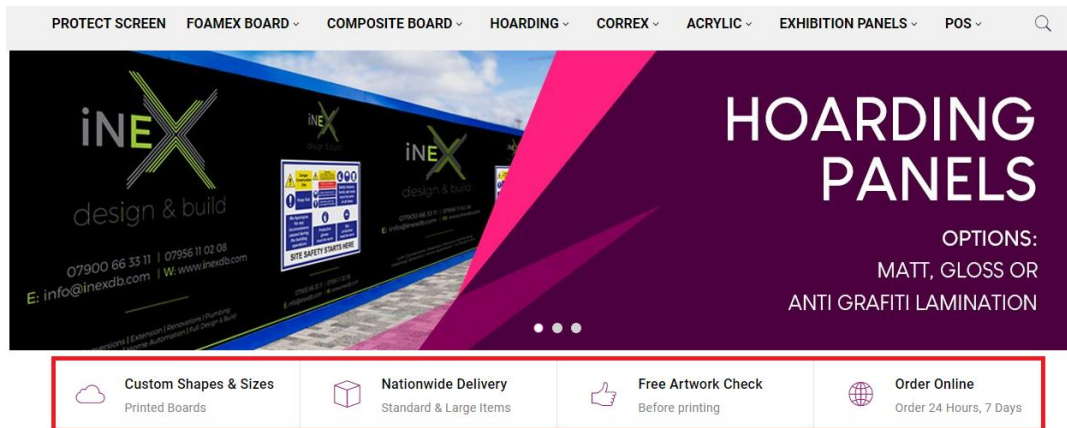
PROTECT SCREEN FOAMEX BOARD COMPOSITE BOARD HOARDING CORREX ACRYLIC EXHIBITION PANELS POS

iNEX
design & build
07900 66 33 11 | 07956 11 02 08
E: info@inexdb.com | W: www.inexdb.com

iNEX
design & build

iNEX
design & build

SITE SAFETY STARTS HERE

HOARDING PANELS

OPTIONS:
MATT, GLOSS OR
ANTI GRAFITI LAMINATION

Custom Shapes & Sizes
Printed Boards

Nationwide Delivery
Standard & Large Items

Free Artwork Check
Before printing

Order Online
Order 24 Hours, 7 Days